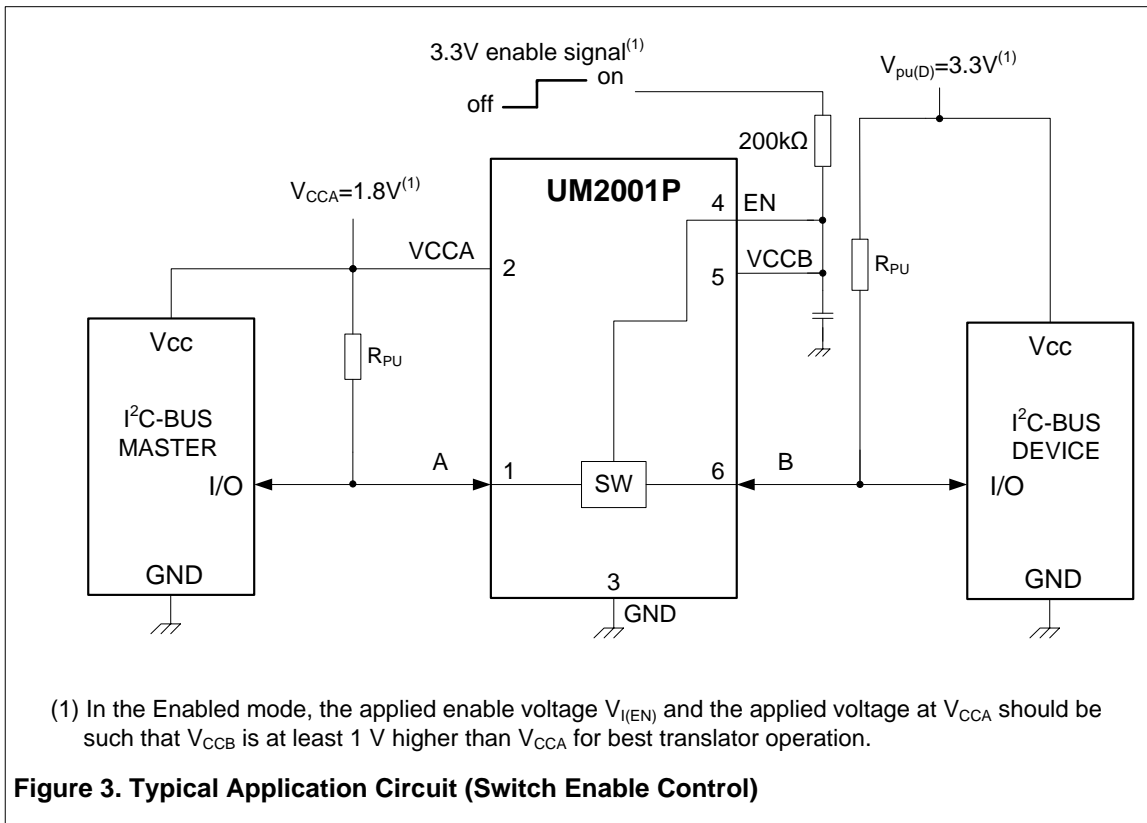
3.3V enable signal$^{(1)}$
on
off
$V_{pu(D)}$=3.3V$^{(1)}$
200kΩ
$V_{CCA}$=1.8V$^{(1)}$
UM2001P
4 EN
VCCA
2
5 VCCB
$R_{PU}$
Vcc
$R_{PU}$
Vcc
I$^2$C-BUS MASTER
I$^2$C-BUS DEVICE
A
1
SW
6
B
I/O
I/O
GND
3
GND
GND

(1) In the Enabled mode, the applied enable voltage $V_{I(EN)}$ and the applied voltage at $V_{CCA}$ should be such that $V_{CCB}$ is at least 1 V higher than $V_{CCA}$ for best translator operation.

**Figure 3. Typical Application Circuit (Switch Enable Control)**